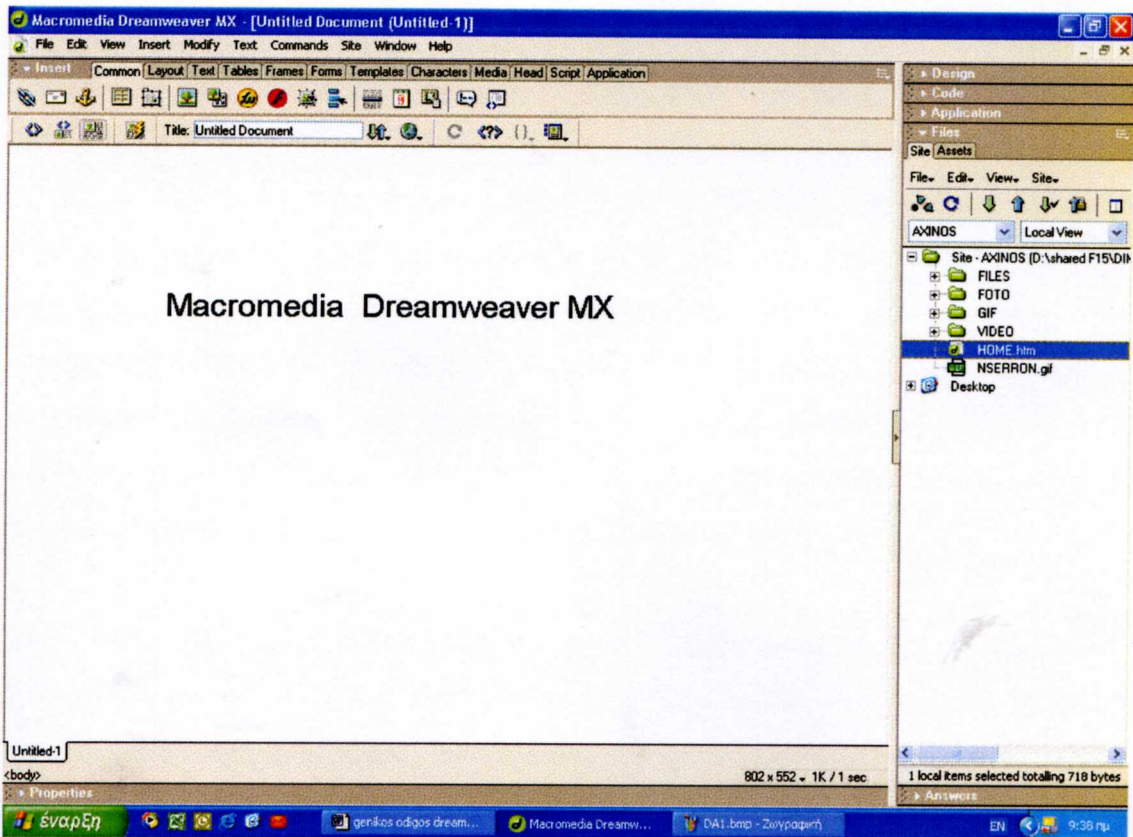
Macromedia Dreamweaver MX - [Untitled Document (Untitled-1)]

File Edit View Insert Modify Text Commands Site Window Help

Insert Common Layout Text Tables Frames Forms Templates Characters Media Head Script Application

Title: Untitled Document

Macromedia Dreamweaver MX

Untitled-1

<body>

802 x 552 1K / 1 sec

Properties

Design

Code

Application

Files

Site Assets

File Edit View Site

AXINOS

Local View

Site - AXINOS (D:\shared F15\DII

FILES

FOTO

GIF

VIDEO

HOME.htm

NSERRON.gif

Desktop

1 local items selected totalling 718 bytes

Answers

έναρξη

genikos odigos dream...

Macromedia Dreamw...

DA1.bmp - Ζωγραφική

EN

9:38 πμ